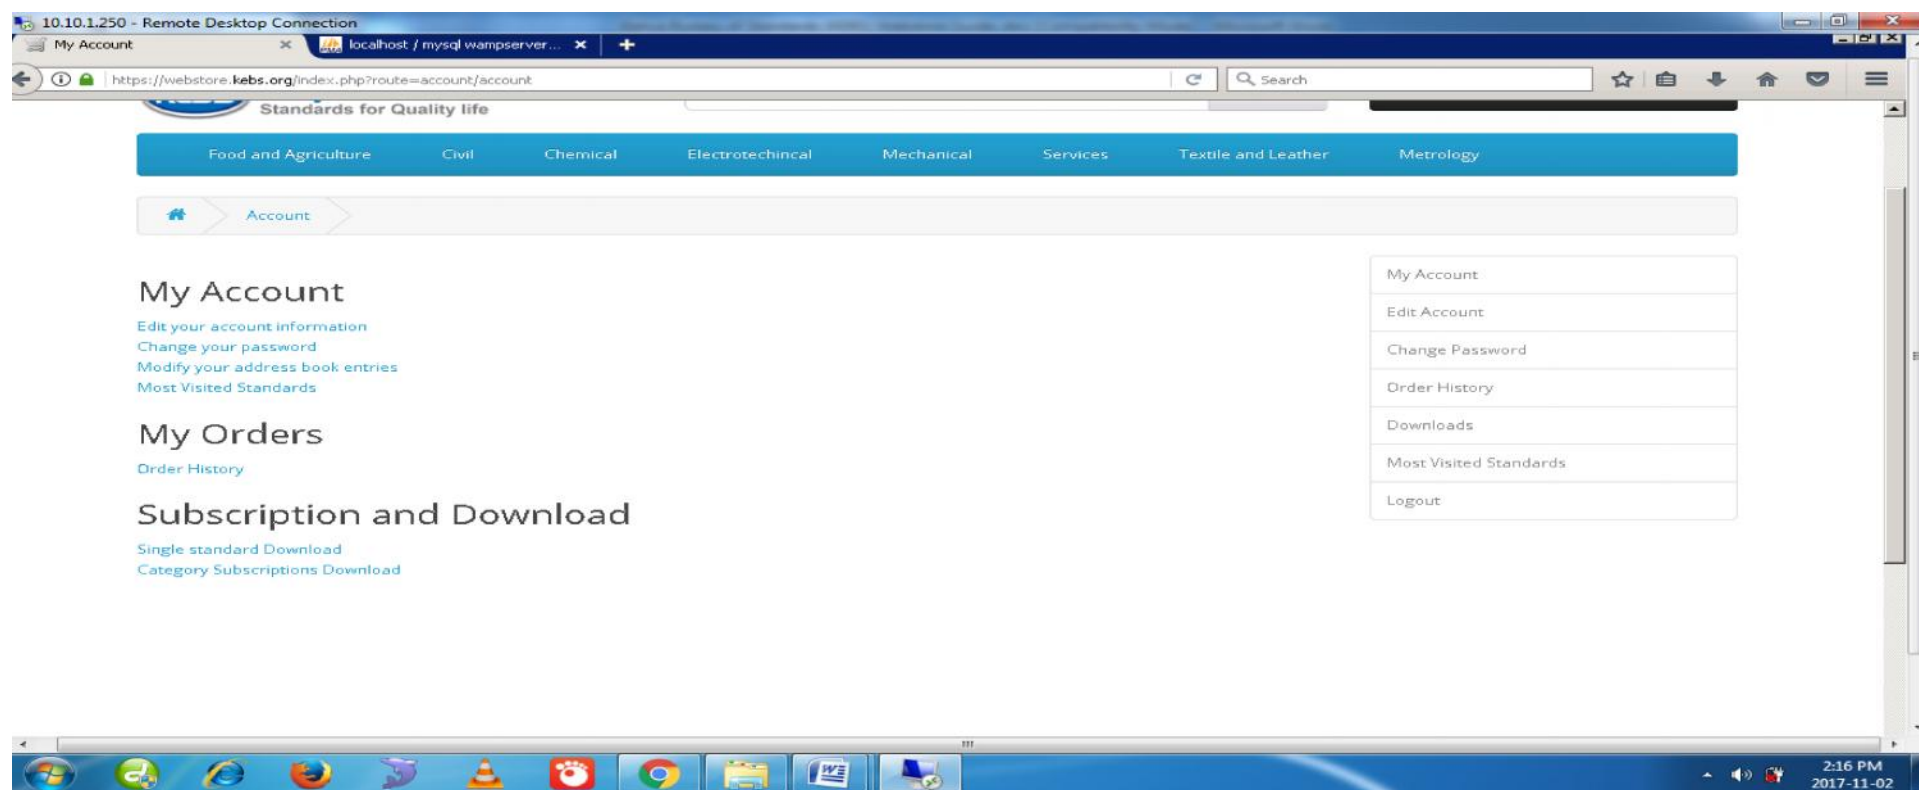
10.10.1.250 - Remote Desktop Connection

My Account
localhost / mysql wampserver...

https://webstore.kebs.org/index.php?route=account/account

Search

Standards for Quality life

Food and Agriculture | Civil | Chemical | Electrotechincal | Mechanical | Services | Textile and Leather | Metrology

Account

My Account
Edit your account information
Change your password
Modify your address book entries
Most Visited Standards

My Orders
Order History

Subscription and Download
Single standard Download
Category Subscriptions Download

My Account
Edit Account
Change Password
Order History
Downloads
Most Visited Standards
Logout

2:16 PM
2017-11-02